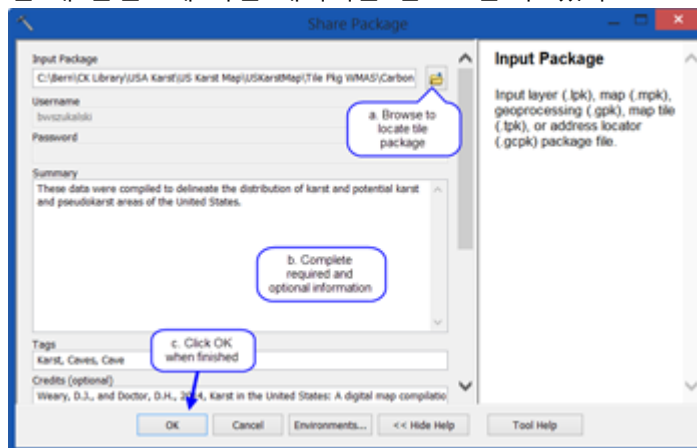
Share Package

Input Package

C:\Bern\CK Library\USA Karst\US Karst Map\USKarstMap\Tile Pkg WMAS\Carbon

Username

bwszukalski

Password

a. Browse to locate tile package

Summary

These data were compiled to delineate the distribution of karst and potential karst and pseudokarst areas of the United States.

b. Complete required and optional information

Tags

Karst, Caves, Cave

c. Click OK when finished

Credits (optional)

Weary, D.J., and Doctor, D.H., 2014, Karst in the United States: A digital map compilatio

OK

Cancel

Environments...

<< Hide Help

Tool Help

Input Package

Input layer (.lpk), map (.mpk), geoprocessing (.gpk), map tile (.tpk), or address locator (.gcpk) package file.